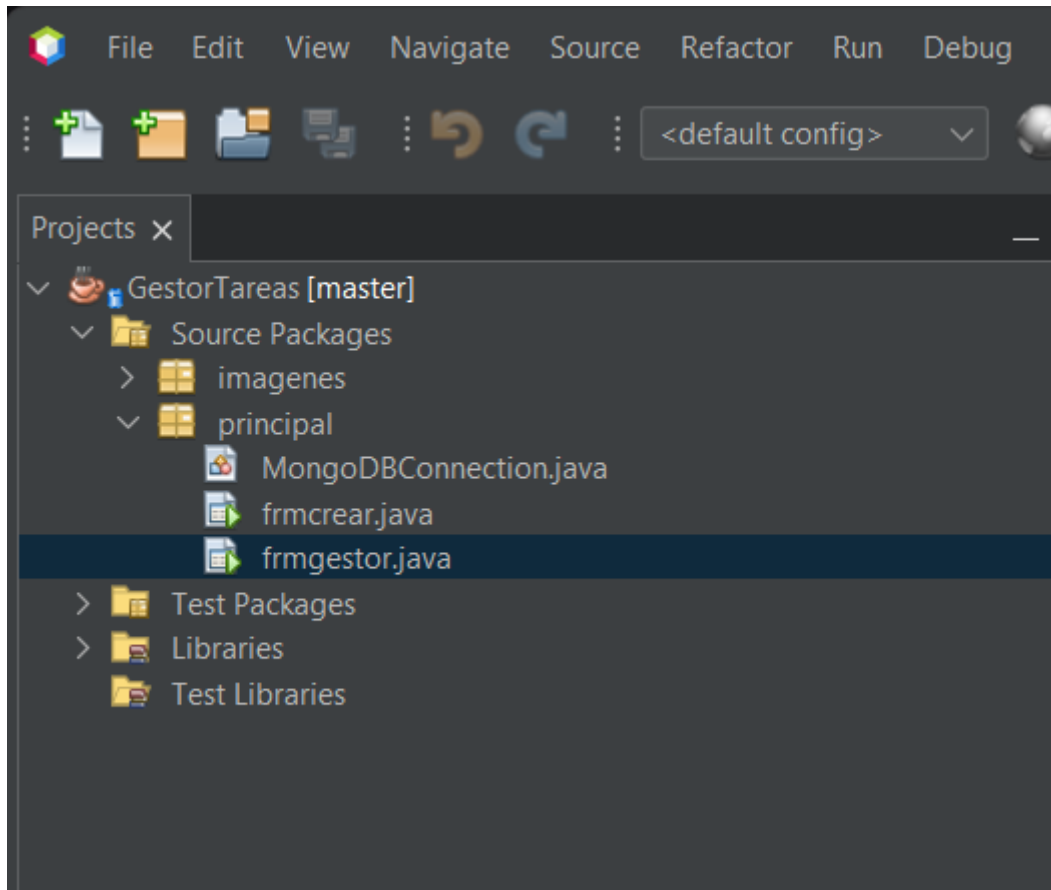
File Edit View Navigate Source Refactor Run Debug

<default config>

Projects ×

GestorTareas [master]
Source Packages
imagenes
principal
MongoDBConnection.java
frmcrear.java
frmgestor.java
Test Packages
Libraries
Test Libraries